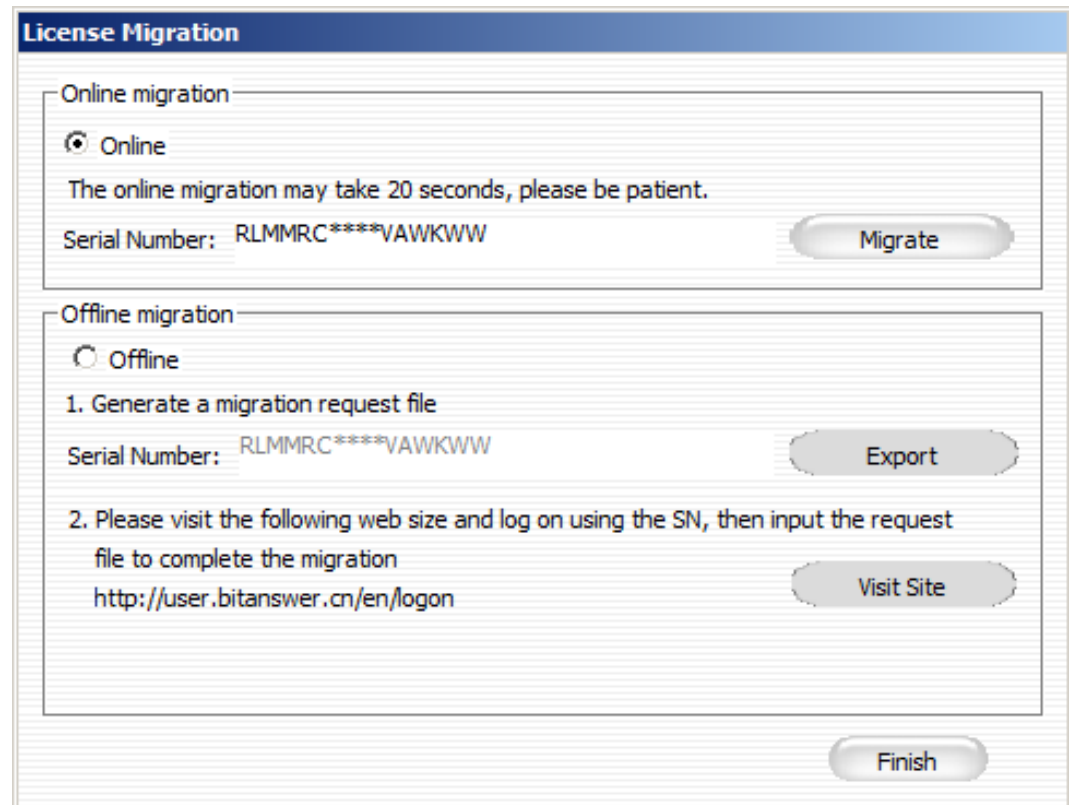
License Migration

Online migration

Online

The online migration may take 20 seconds, please be patient.

Serial Number: RLMMRC****VAWKWW

Migrate

Offline migration

Offline

1. Generate a migration request file

Serial Number: RLMMRC****VAWKWW

Export

2. Please visit the following web size and log on using the SN, then input the request file to complete the migration
http://user.bitanswer.cn/en/logon

Visit Site

Finish